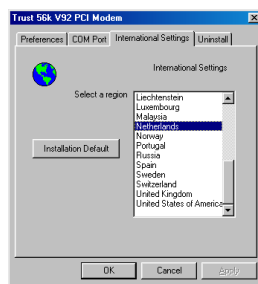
Trust 56k V92 PCI Modem

Preferences | COM Port | International Settings | Uninstall

International Settings

Select a region

Liechtenstein
Luxembourg
Malaysia
Netherlands
Norway
Portugal
Russia
Spain
Sweden
Switzerland
United Kingdom
United States of America

Installation Default

OK | Cancel | Apply